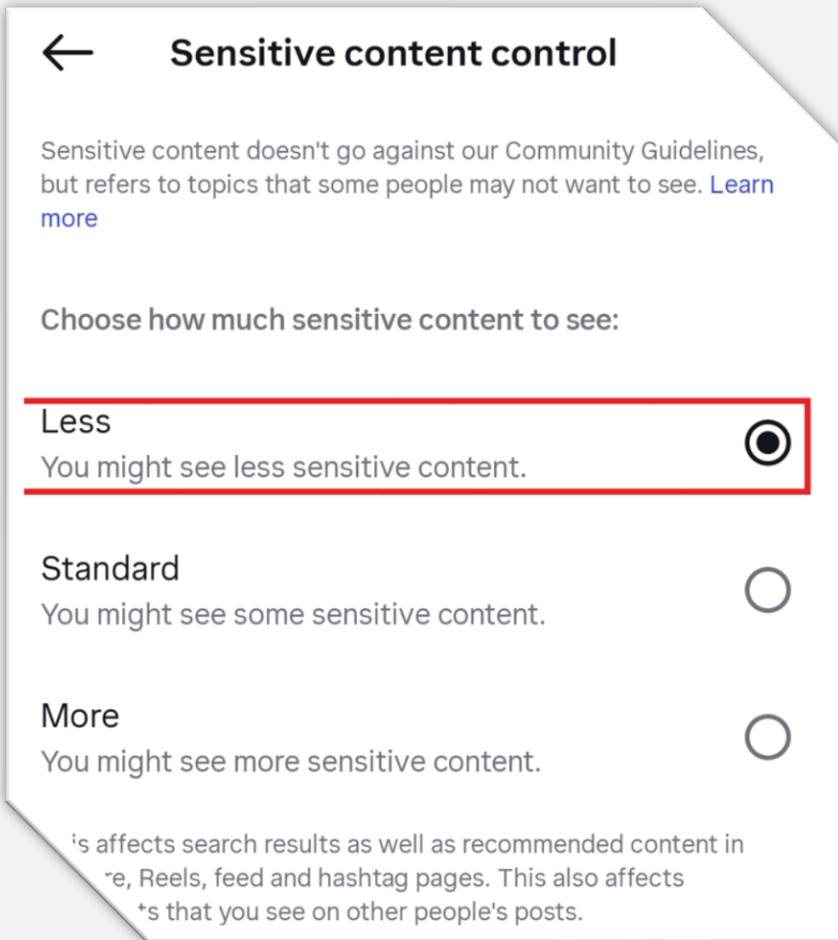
Sensitive content control

Sensitive content doesn't go against our Community Guidelines, but refers to topics that some people may not want to see. Learn more

Choose how much sensitive content to see:

Less
You might see less sensitive content.

Standard
You might see some sensitive content.

More
You might see more sensitive content.

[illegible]is affects search results as well as recommended content in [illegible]e, Reels, feed and hashtag pages. This also affects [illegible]ts that you see on other people's posts.